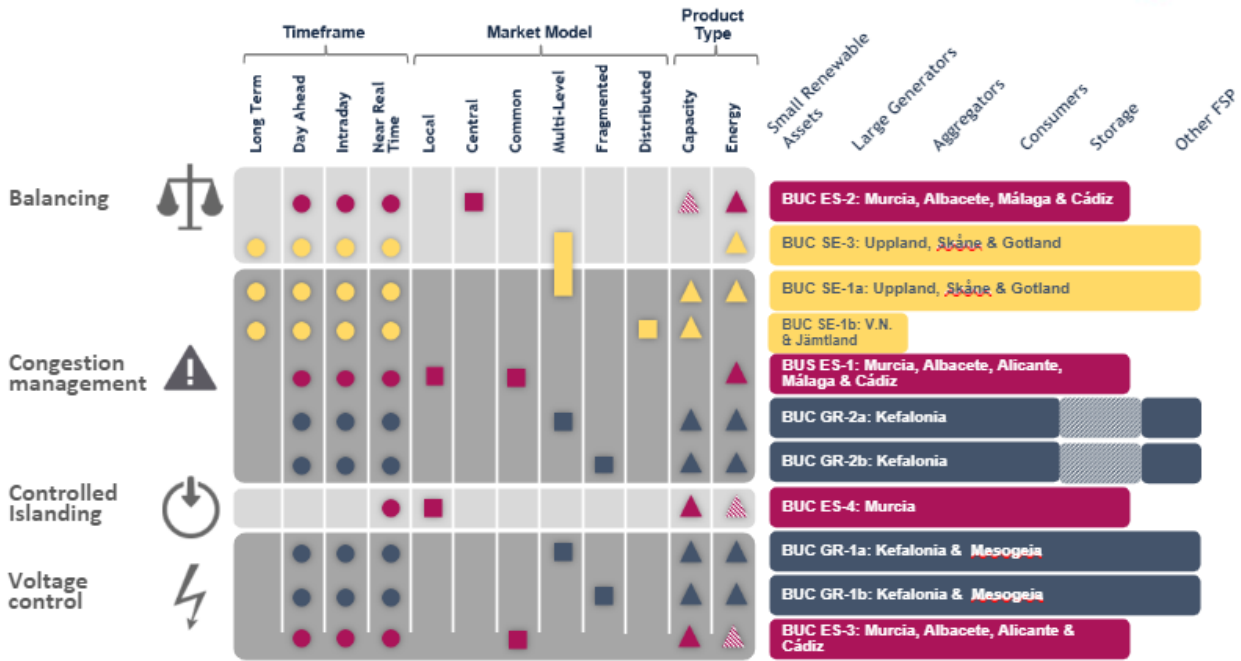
Timeframe

Market Model

Product Type

Long Term

Day Ahead

Intraday

Near Real Time

Local

Central

Common

Multi-Level

Fragmented

Distributed

Capacity

Energy

Small Renewable Assets

Large Generators

Aggregators

Consumers

Storage

Other FSP

Balancing

Congestion management

Controlled Islanding

Voltage control

BUC ES-2: Murcia, Albacete, Málaga & Cádiz

BUC SE-3: Uppland, Skåne & Gotland

BUC SE-1a: Uppland, Skåne & Gotland

BUC SE-1b: V.N. & Jämtland

BUS ES-1: Murcia, Albacete, Alicante, Málaga & Cádiz

BUC GR-2a: Kefalonia

BUC GR-2b: Kefalonia

BUC ES-4: Murcia

BUC GR-1a: Kefalonia & Mesogeia

BUC GR-1b: Kefalonia & Mesogeia

BUC ES-3: Murcia, Albacete, Alicante & Cádiz